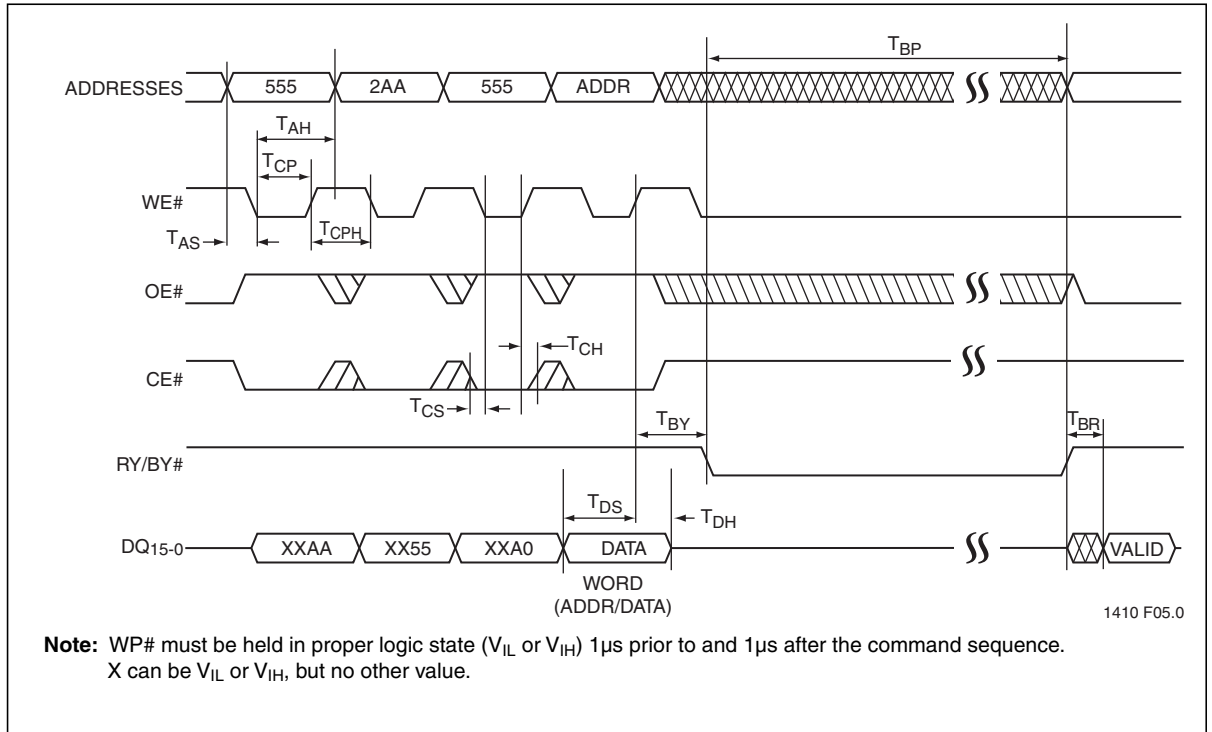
$T_{BP}$

ADDRESSES 555 2AA 555 ADDR

$T_{AH}$

$T_{CP}$

WE#

$T_{AS}$

$T_{CPH}$

OE#

$T_{CH}$

CE#

$T_{CS}$

$T_{BY}$

$T_{BR}$

RY/BY#

$T_{DS}$

$T_{DH}$

$DQ_{15-0}$ XXAA XX55 XXA0 DATA VALID

WORD (ADDR/DATA)

1410 F05.0

**Note:** WP# must be held in proper logic state ($V_{IL}$ or $V_{IH}$) 1µs prior to and 1µs after the command sequence. X can be $V_{IL}$ or $V_{IH}$, but no other value.